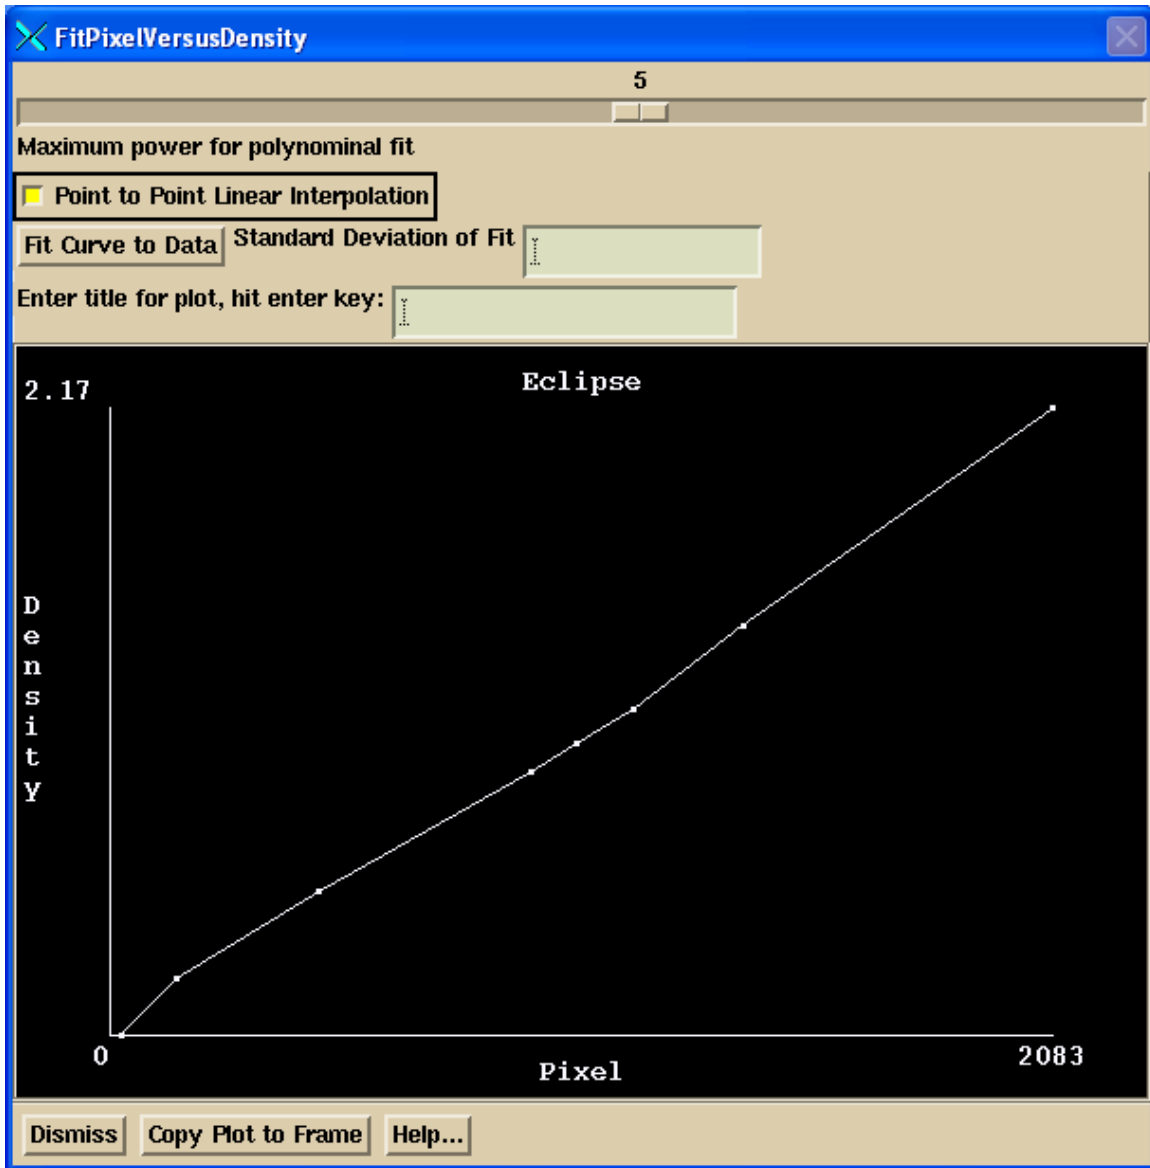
FitPixelVersusDensity

5

Maximum power for polynominal fit

Point to Point Linear Interpolation

Fit Curve to Data

Standard Deviation of Fit

Enter title for plot, hit enter key:

2.17

Eclipse

Density

0

Pixel

2083

Dismiss

Copy Plot to Frame

Help...